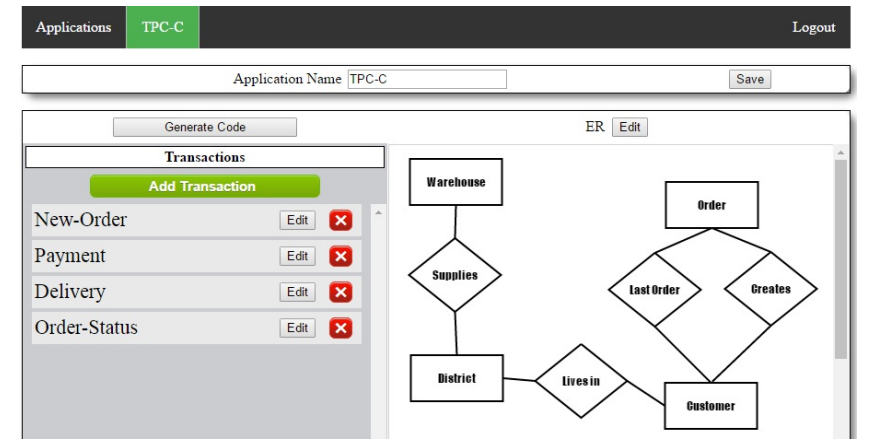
Applications TPC-C Logout

Application Name TPC-C Save

Generate Code

ER Edit

Transactions

Add Transaction

New-Order Edit

Payment Edit

Delivery Edit

Order-Status Edit

Warehouse

Supplies

District

Lives in

Customer

Order

Last Order

Creates